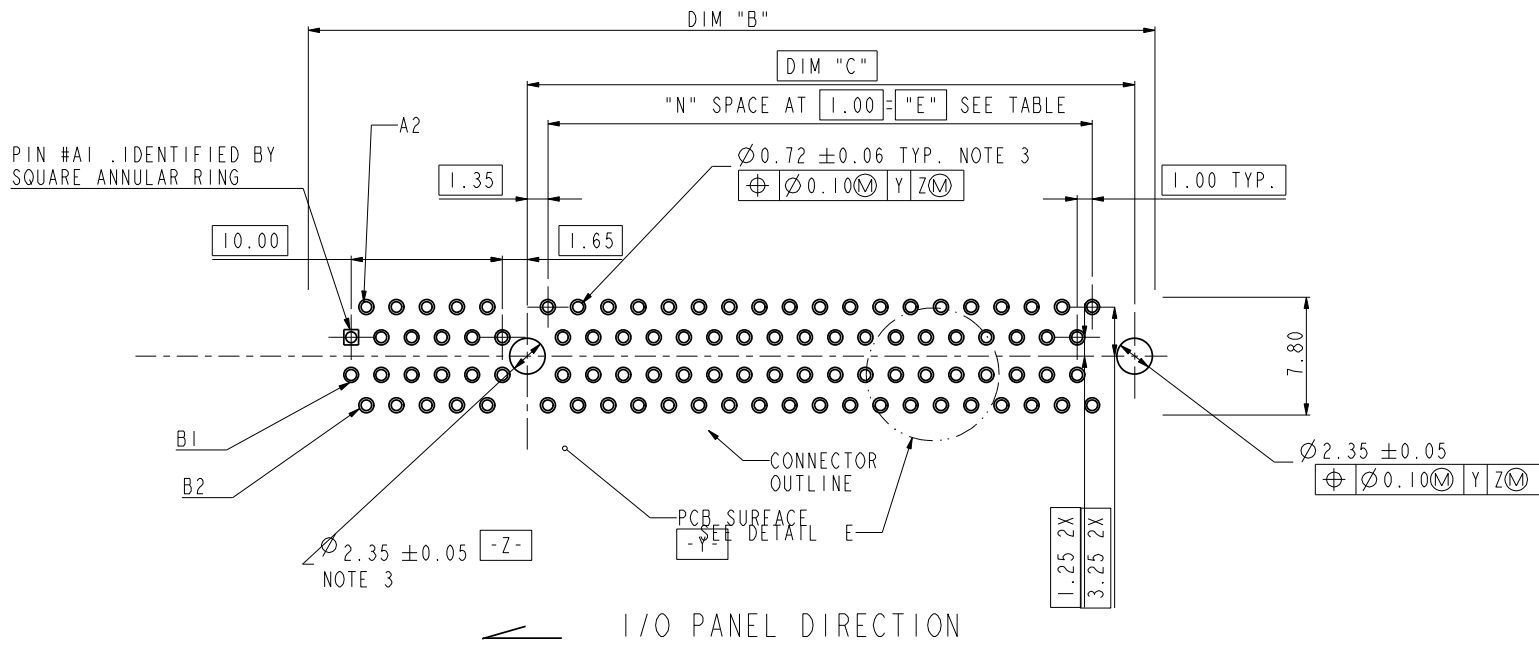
DIM "B"

DIM "C"

"N" SPACE AT 1.00 = "E" SEE TABLE

A2

PIN #A1 .IDENTIFIED BY SQUARE ANNULAR RING

$\varnothing 0.72 \pm 0.06$ TYP. NOTE 3

$\oplus$ | $\varnothing 0.10$Ⓜ | Y | ZⓂ

1.35

1.00 TYP.

10.00

1.65

7.80

B1

B2

CONNECTOR OUTLINE

$\varnothing 2.35 \pm 0.05$

$\oplus$ | $\varnothing 0.10$Ⓜ | Y | ZⓂ

PCB SURFACE

SEE DETAIL E

-Y-

$\varnothing 2.35 \pm 0.05$ -Z-

NOTE 3

1.25 2X

3.25 2X

I/O PANEL DIRECTION